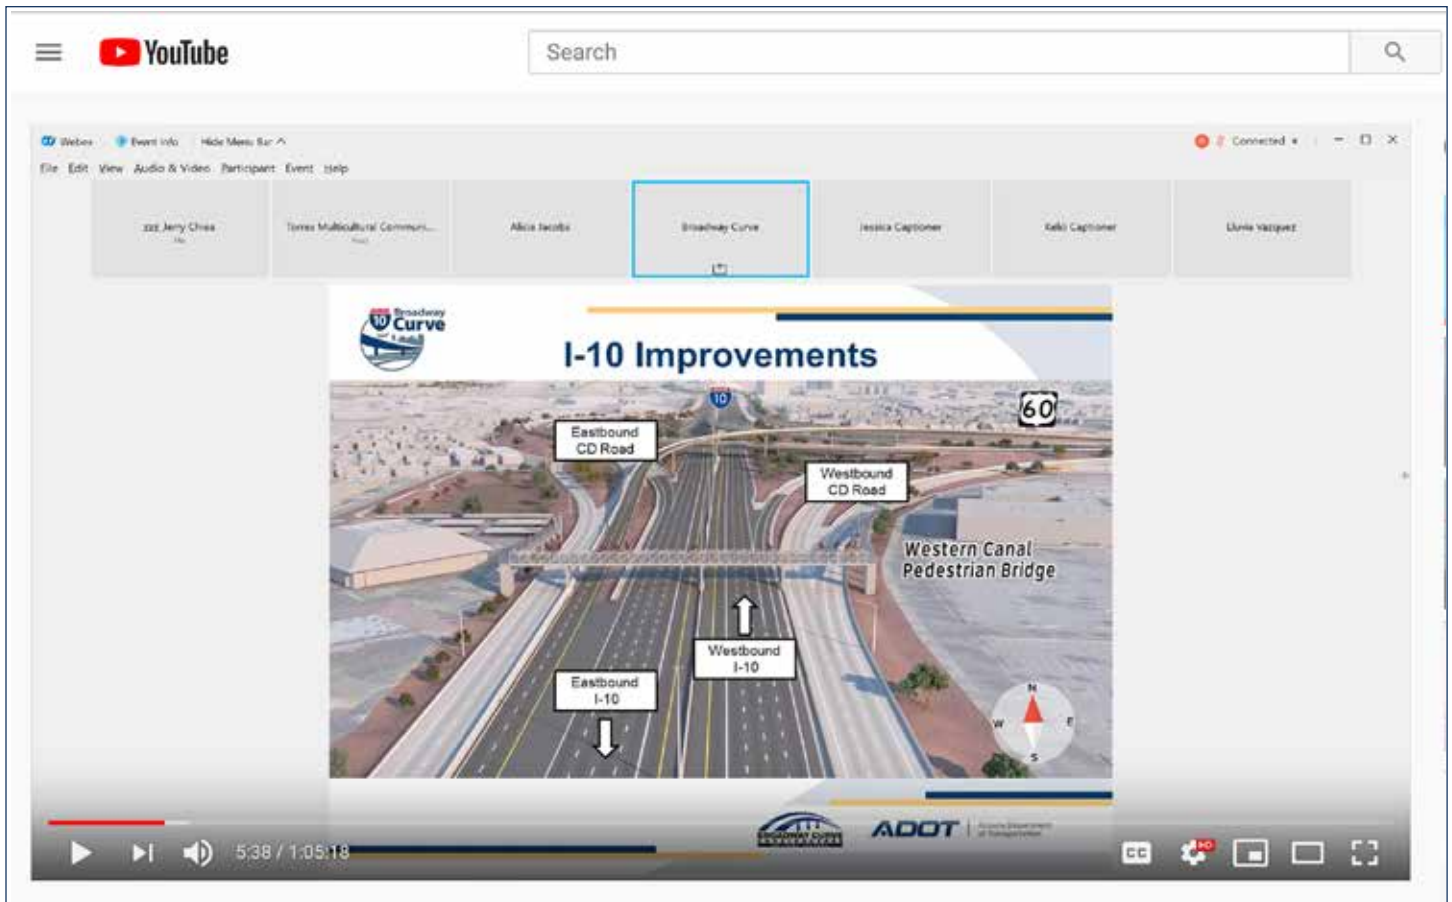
YouTube

Search

Webex Event Info Hide Menu Bar

Connected

File Edit View Audio & Video Participant Event Help

zzz Jerry Chea

Torres Multicultural Communi...

Alicia Jacobs

Broadway Curve

Jessica Captioner

Kelli Captioner

Llurvie Vazquez

Broadway Curve

I-10 Improvements

10

60

Eastbound CD Road

Westbound CD Road

Western Canal Pedestrian Bridge

Westbound I-10

Eastbound I-10

N
W
E
S

BROADWAY CURVE

ADOT

5:38 / 1:05:18

CC

HD